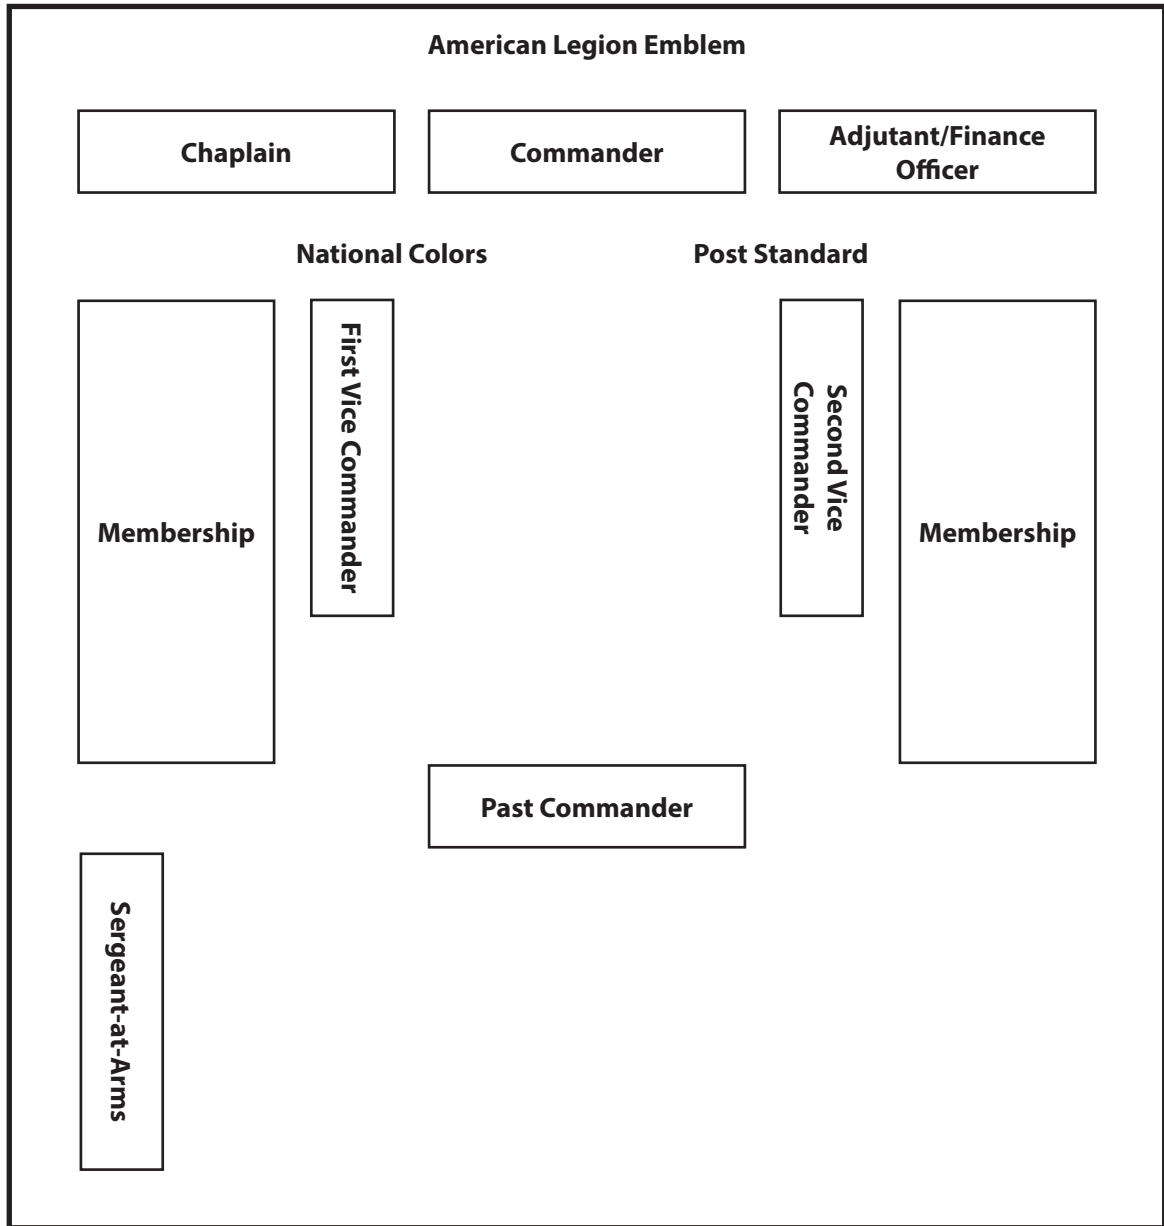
American Legion Emblem

Chaplain

Commander

Adjutant/Finance Officer

National Colors

Post Standard

Membership

First Vice Commander

Second Vice Commander

Membership

Past Commander

Sergeant-at-Arms